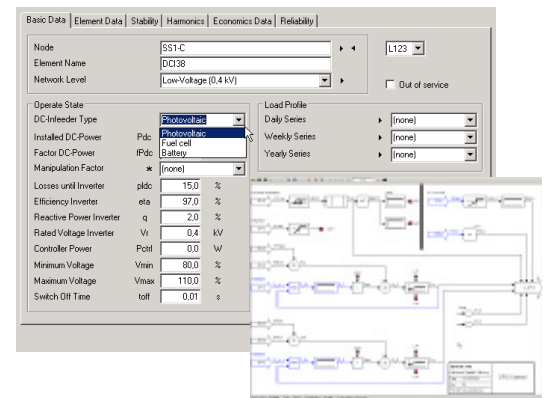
Basic Data | Element Data | Stability | Harmonics | Economics Data | Reliability

Node SS1-C
Element Name DCI38
Network Level Low-Voltage (0,4 kV)

L123

Out of service

Operate State
DC-Infeeder Type Photovoltaic
Photovoltaic
Fuel cell
Battery
Installed DC-Power Pdc
Factor DC-Power fPdc
Manipulation Factor * (none)
Losses until Inverter pldc 15,0 %
Efficiency Inverter eta 97,0 %
Reactive Power Inverter q 2,0 %
Rated Voltage Inverter Vr 0,4 kV
Controller Power Pctrl 0,0 W
Minimum Voltage Vmin 80,0 %
Maximum Voltage Vmax 110,0 %
Switch Off Time toff 0,01 s

Load Profile
Daily Series (none)
Weekly Series (none)
Yearly Series (none)

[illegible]